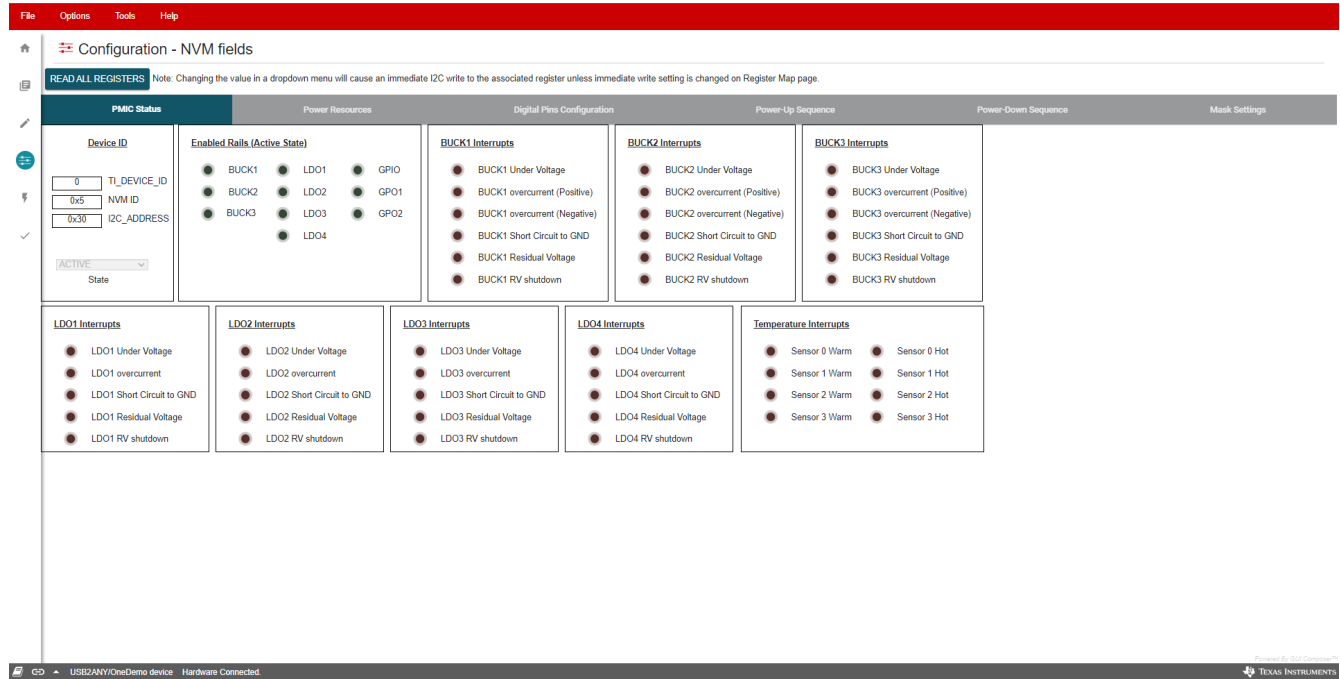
File Options Tools Help

Configuration - NVM fields

READ ALL REGISTERS Note: Changing the value in a dropdown menu will cause an immediate I2C write to the associated register unless immediate write setting is changed on Register Map page.

PMIC Status | Power Resources | Digital Pins Configuration | Power-Up Sequence | Power-Down Sequence | Mask Settings

Device ID

0 TI_DEVICE_ID
0x5 NVM ID
0x30 I2C_ADDRESS

ACTIVE
State

Enabled Rails (Active State)

BUCK1 LDO1 GPIO
BUCK2 LDO2 GPO1
BUCK3 LDO3 GPO2
LDO4

BUCK1 Interrupts

BUCK1 Under Voltage
BUCK1 overcurrent (Positive)
BUCK1 overcurrent (Negative)
BUCK1 Short Circuit to GND
BUCK1 Residual Voltage
BUCK1 RV shutdown

BUCK2 Interrupts

BUCK2 Under Voltage
BUCK2 overcurrent (Positive)
BUCK2 overcurrent (Negative)
BUCK2 Short Circuit to GND
BUCK2 Residual Voltage
BUCK2 RV shutdown

BUCK3 Interrupts

BUCK3 Under Voltage
BUCK3 overcurrent (Positive)
BUCK3 overcurrent (Negative)
BUCK3 Short Circuit to GND
BUCK3 Residual Voltage
BUCK3 RV shutdown

LDO1 Interrupts

LDO1 Under Voltage
LDO1 overcurrent
LDO1 Short Circuit to GND
LDO1 Residual Voltage
LDO1 RV shutdown

LDO2 Interrupts

LDO2 Under Voltage
LDO2 overcurrent
LDO2 Short Circuit to GND
LDO2 Residual Voltage
LDO2 RV shutdown

LDO3 Interrupts

LDO3 Under Voltage
LDO3 overcurrent
LDO3 Short Circuit to GND
LDO3 Residual Voltage
LDO3 RV shutdown

LDO4 Interrupts

LDO4 Under Voltage
LDO4 overcurrent
LDO4 Short Circuit to GND
LDO4 Residual Voltage
LDO4 RV shutdown

Temperature Interrupts

Sensor 0 Warm Sensor 0 Hot
Sensor 1 Warm Sensor 1 Hot
Sensor 2 Warm Sensor 2 Hot
Sensor 3 Warm Sensor 3 Hot

Powered By GUI Composer™

USB2ANY/OneDemo device Hardware Connected.

TEXAS INSTRUMENTS